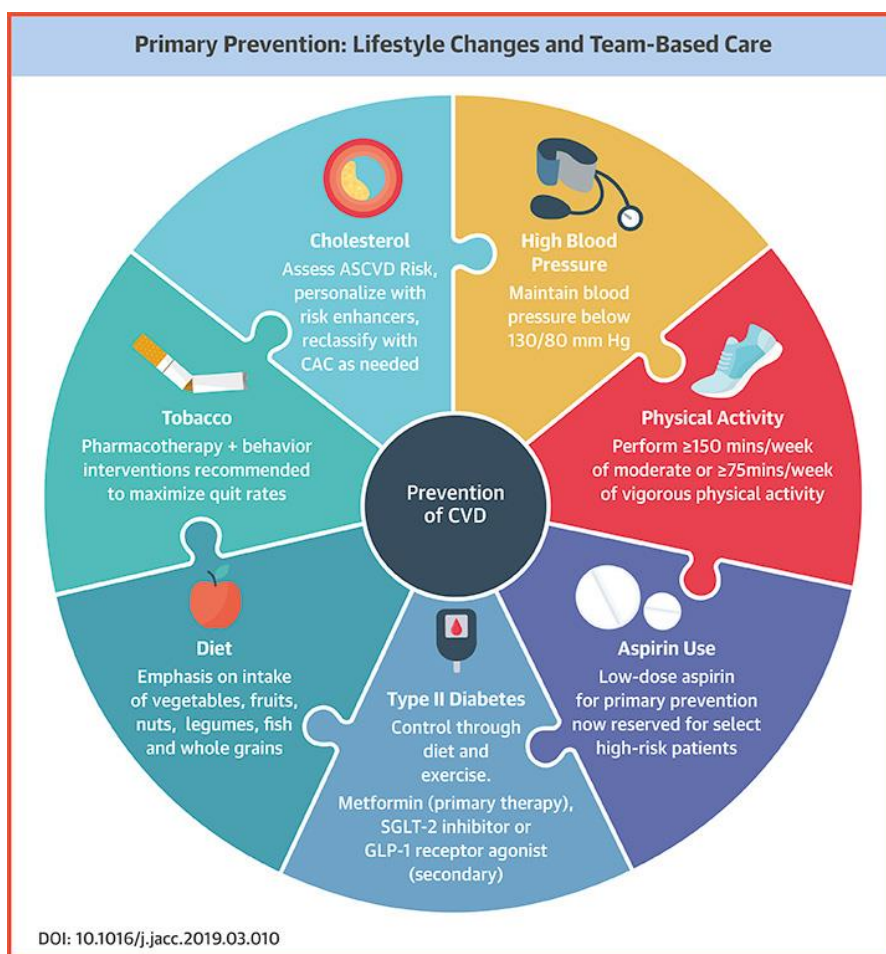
Primary Prevention: Lifestyle Changes and Team-Based Care

Cholesterol
Assess ASCVD Risk, personalize with risk enhancers, reclassify with CAC as needed

High Blood Pressure
Maintain blood pressure below 130/80 mm Hg

Physical Activity
Perform ≥150 mins/week of moderate or ≥75mins/week of vigorous physical activity

Aspirin Use
Low-dose aspirin for primary prevention now reserved for select high-risk patients

Type II Diabetes
Control through diet and exercise.
Metformin (primary therapy), SGLT-2 inhibitor or GLP-1 receptor agonist (secondary)

Diet
Emphasis on intake of vegetables, fruits, nuts, legumes, fish and whole grains

Tobacco
Pharmacotherapy + behavior interventions recommended to maximize quit rates

Prevention of CVD

DOI: 10.1016/j.jacc.2019.03.010